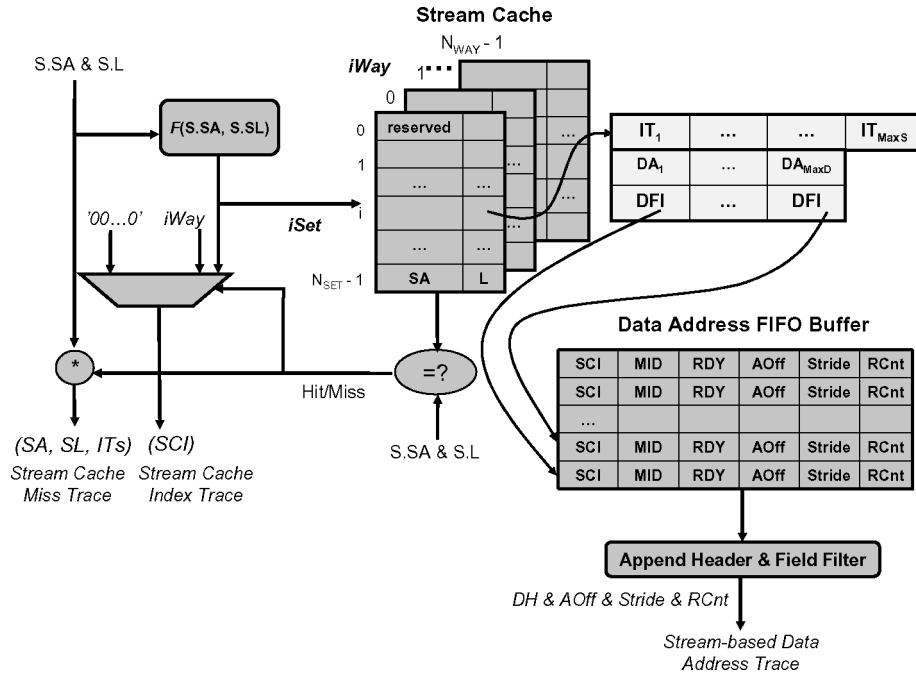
Stream Cache

$N_{WAY}$ - 1

iWay

1

0

S.SA & S.L

F(S.SA, S.SL)

0 reserved

1

...

...

...

i

iSet

...

...

...

...

$N_{SET}$ - 1 SA L

'00...0'

iWay

| $IT_1$ | ... | ... | $IT_{MaxS}$ |
|---|---|---|---|
| $DA_1$ | ... | $DA_{MaxD}$ | |
| DFI | ... | DFI | |

Data Address FIFO Buffer

| SCI | MID | RDY | AOff | Stride | RCnt |
|---|---|---|---|---|---|
| SCI | MID | RDY | AOff | Stride | RCnt |
| ... | | | | | |
| SCI | MID | RDY | AOff | Stride | RCnt |
| SCI | MID | RDY | AOff | Stride | RCnt |

*

Hit/Miss

=?

S.SA & S.L

(SA, SL, ITs) Stream Cache Miss Trace

(SCI) Stream Cache Index Trace

Append Header & Field Filter

DH & AOff & Stride & RCnt

Stream-based Data Address Trace